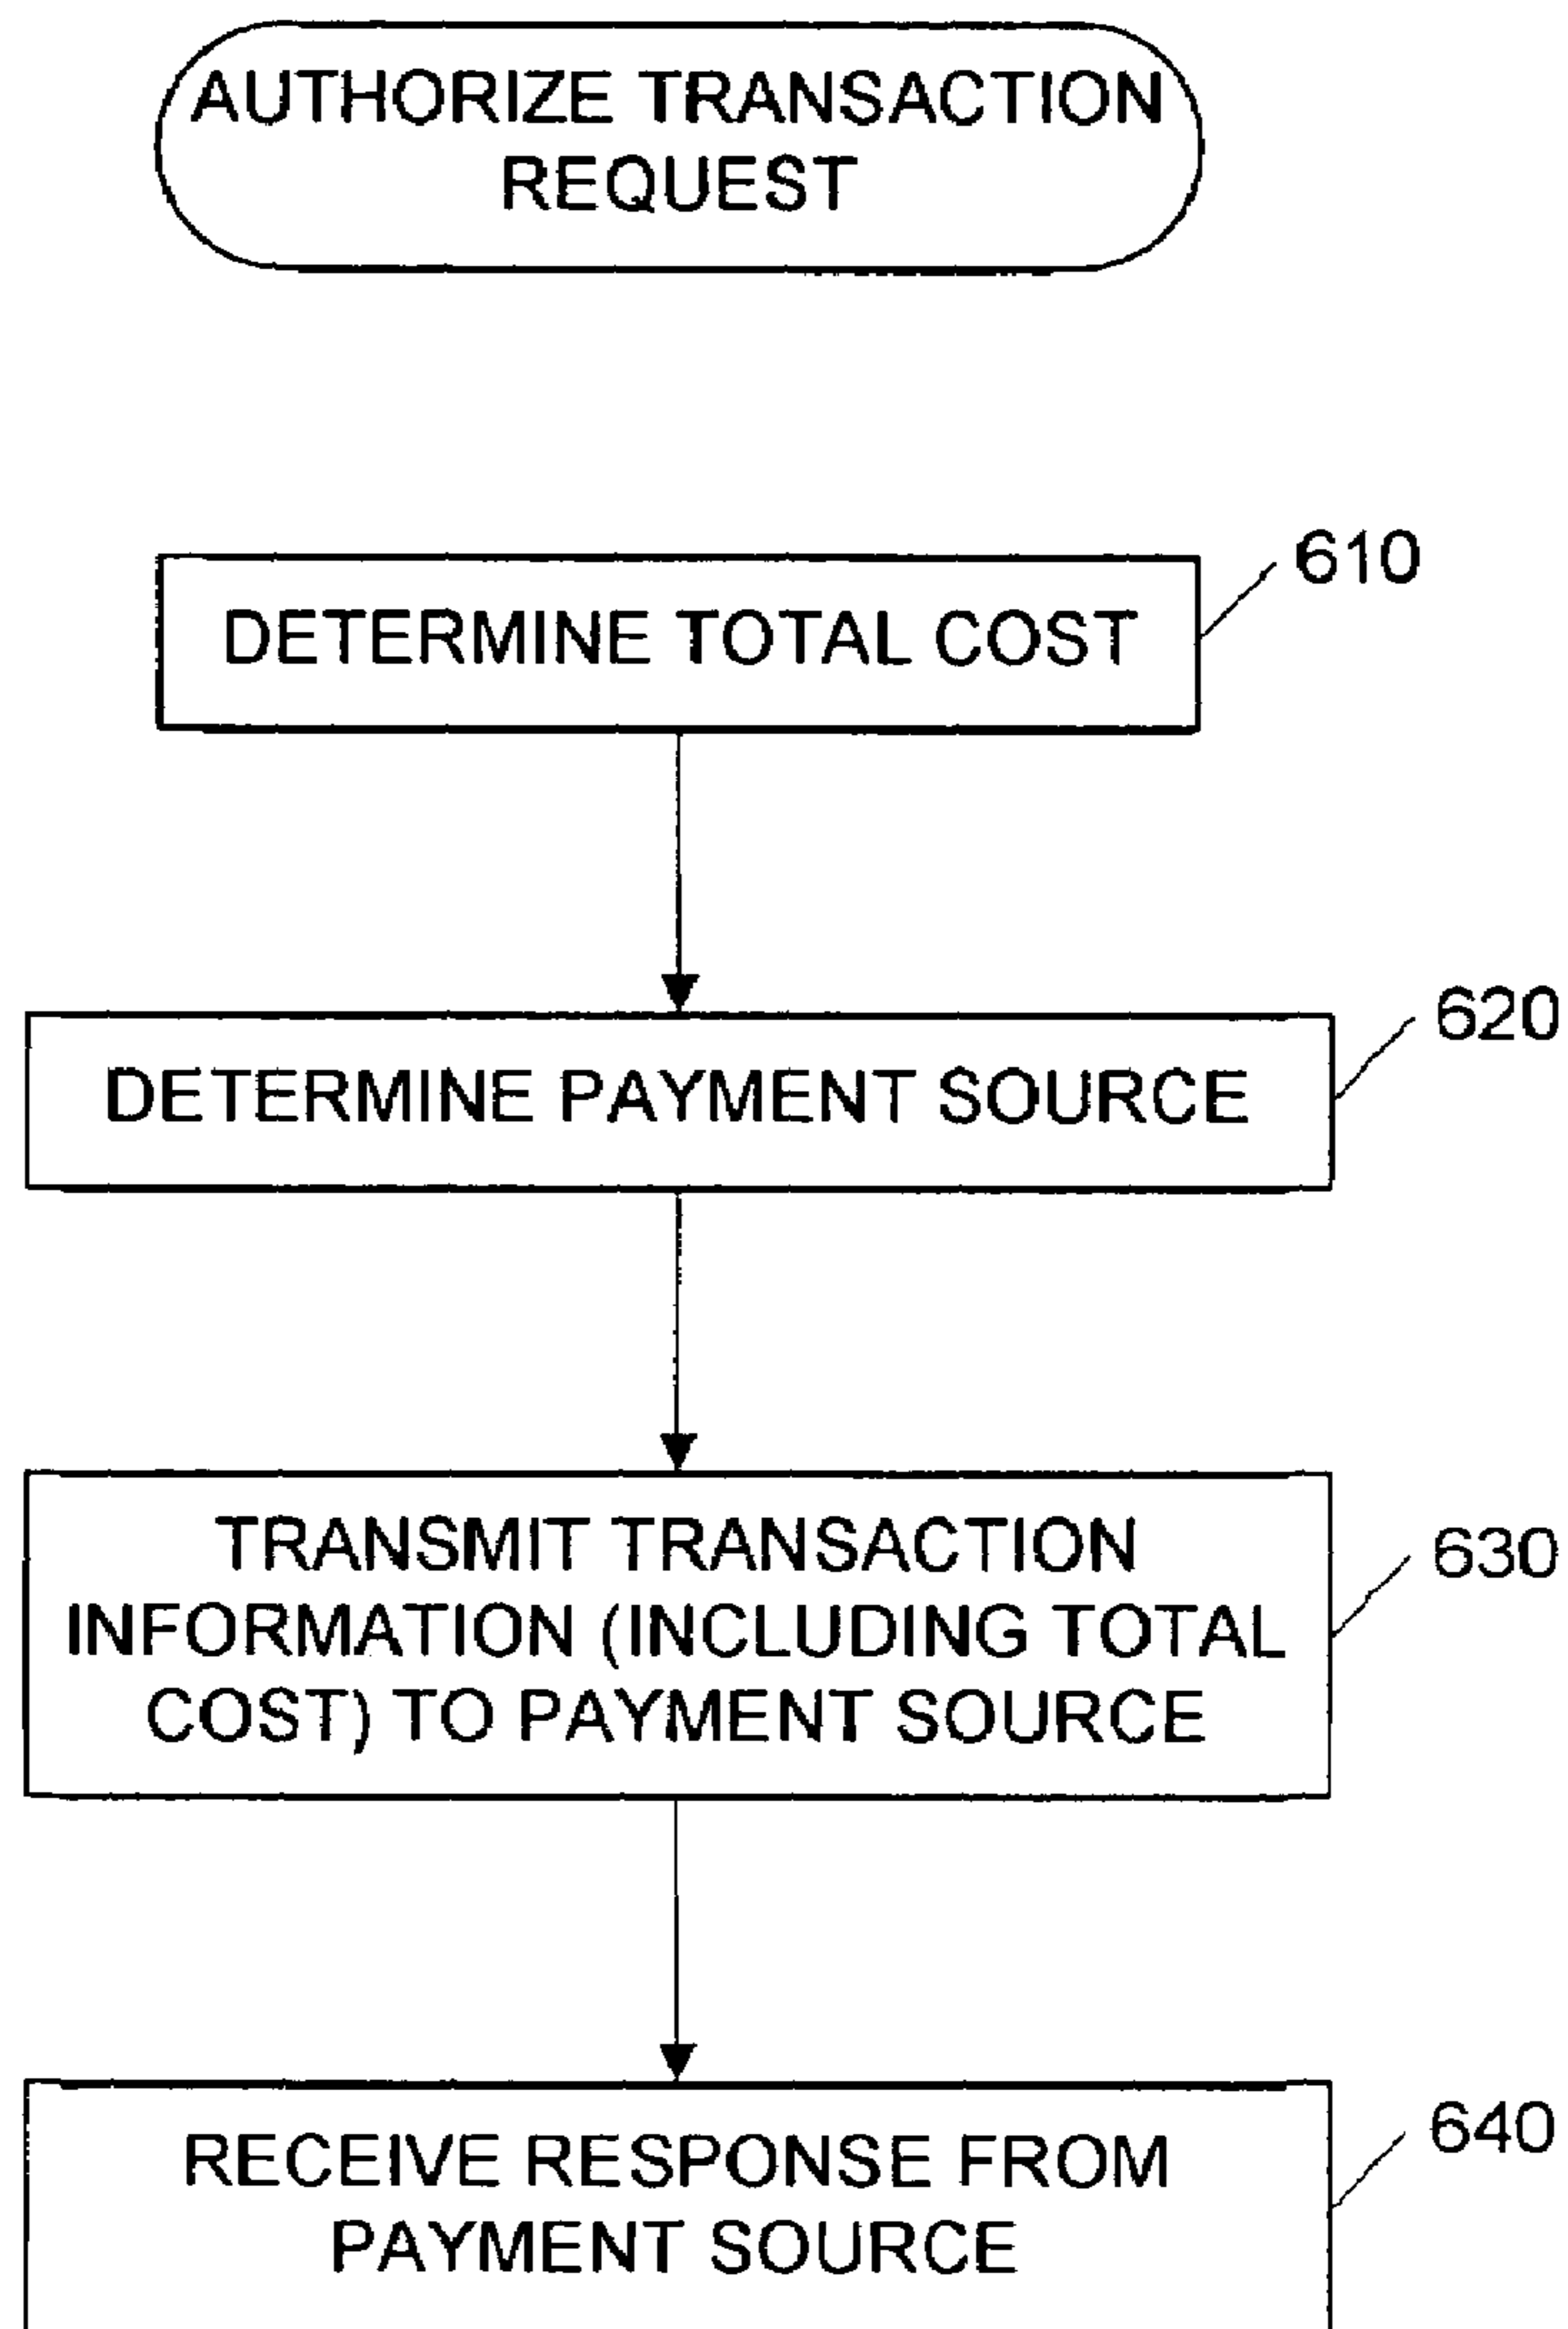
AUTHORIZE TRANSACTION REQUEST

DETERMINE TOTAL COST

610

DETERMINE PAYMENT SOURCE

620

TRANSMIT TRANSACTION INFORMATION (INCLUDING TOTAL COST) TO PAYMENT SOURCE

630

RECEIVE RESPONSE FROM PAYMENT SOURCE

640